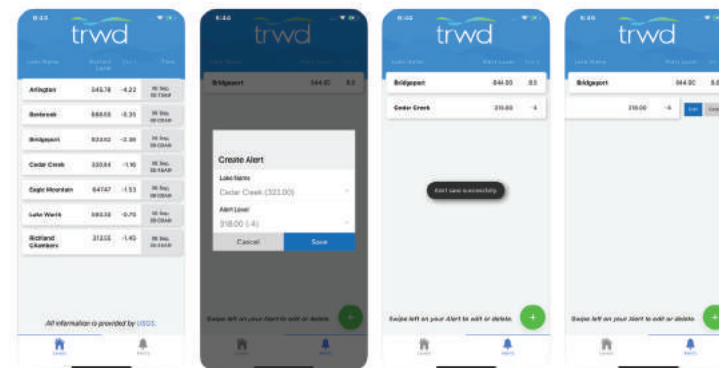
trwd

Lake Name | Current Level | Diff | Time

| Arlington | 545.78 | -4.22 | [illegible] |
|---|---|---|---|
| Benbrook | 688.68 | -5.35 | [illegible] |
| Bridgeport | 833.82 | -2.38 | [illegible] |
| Cedar Creek | 320.84 | -1.16 | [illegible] |
| Eagle Mountain | 647.47 | -1.53 | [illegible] |
| Lake Worth | 593.32 | -0.70 | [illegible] |
| Richland Chambers | 312.55 | -1.45 | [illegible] |

All information is provided by USGS.

Lakes | Alerts

trwd

Bridgeport 844.00 8.0

Create Alert
Lake Name
Cedar Creek (323.00)
Alert Level
318.00 (-4)
Cancel Save

Swipe left on your Alert to edit or delete.

Lakes | Alerts

trwd

Bridgeport 844.00 8.0
Cedar Creek 318.00 -4

Alert save successfully

Swipe left on your Alert to edit or delete.

Lakes | Alerts

trwd

Bridgeport 844.00 8.0
318.00 -4 Edit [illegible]

Swipe left on your Alert to edit or delete.

Lakes | Alerts